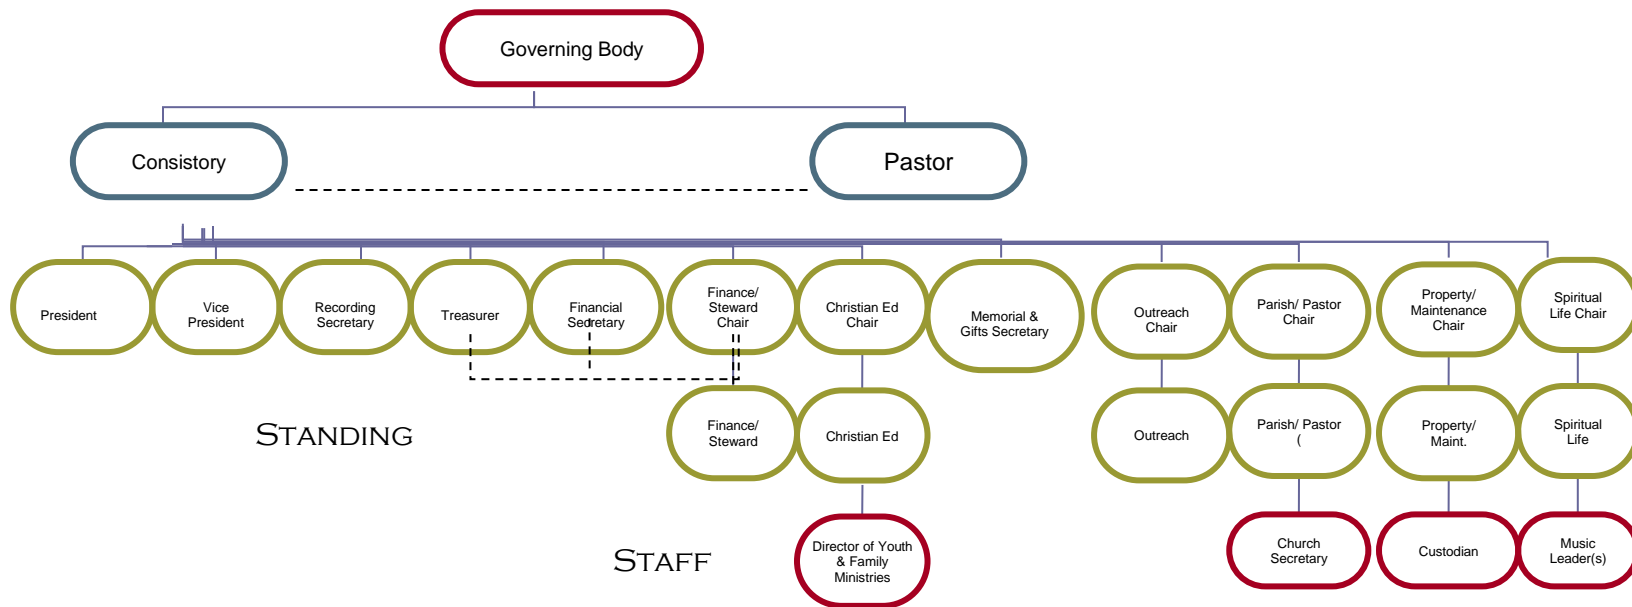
Governing Body

Consistory

Pastor

President

Vice President

Recording Secretary

Treasurer

Financial Secretary

Finance/ Steward Chair

Christian Ed Chair

Memorial & Gifts Secretary

Outreach Chair

Parish/ Pastor Chair

Property/ Maintenance Chair

Spiritual Life Chair

Finance/ Steward

Christian Ed

Outreach

Parish/ Pastor (

Property/ Maint.

Spiritual Life

STANDING

STAFF

Director of Youth & Family Ministries

Church Secretary

Custodian

Music Leader(s)